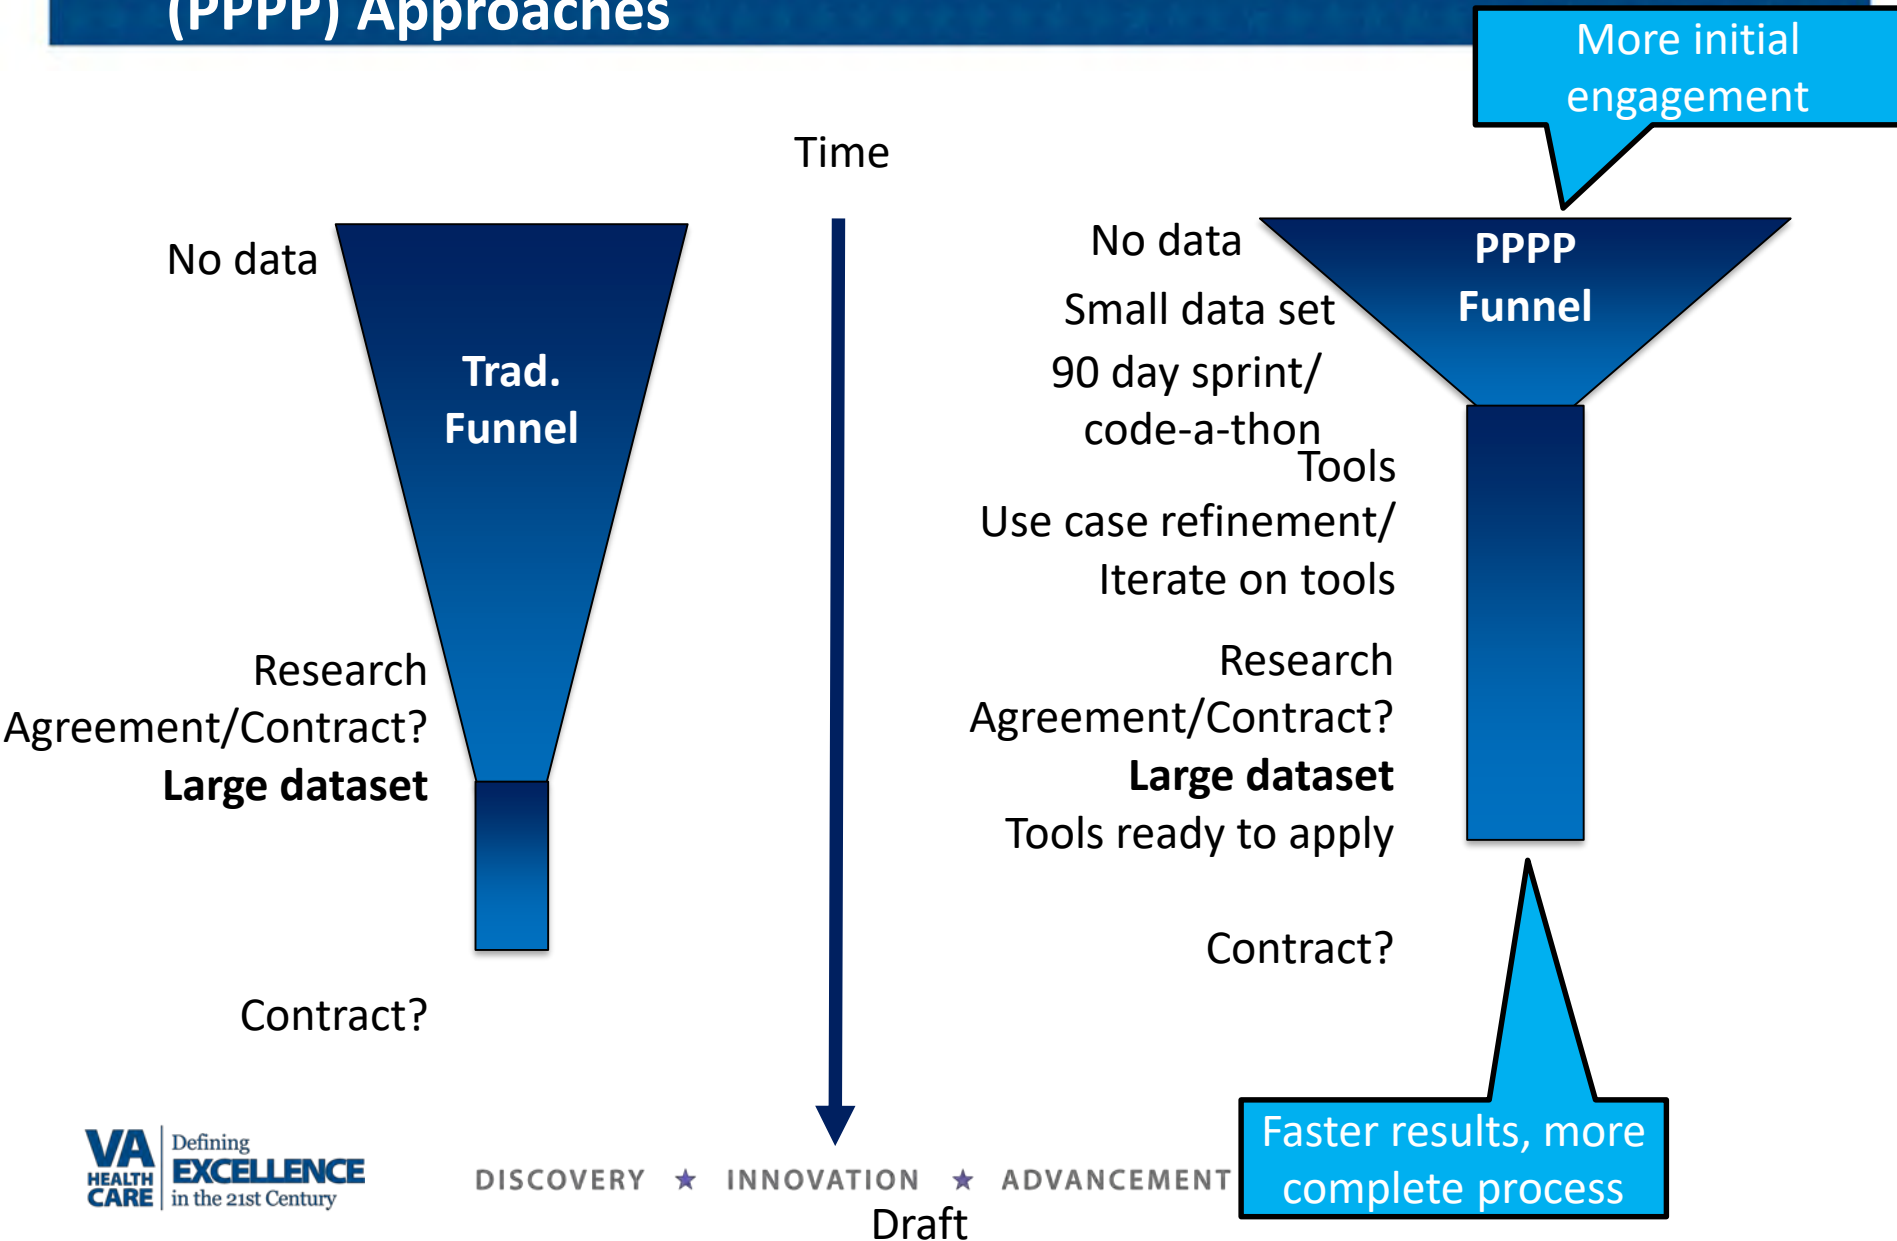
(PPPP) Approaches

More initial engagement

Time

No data

Trad. Funnel

Research Agreement/Contract?
**Large dataset**

Contract?

No data
Small data set
90 day sprint/ code-a-thon
Tools
Use case refinement/ Iterate on tools

PPPP Funnel

Research Agreement/Contract?
**Large dataset**
Tools ready to apply

Contract?

Faster results, more complete process

VA HEALTH CARE Defining EXCELLENCE in the 21st Century

DISCOVERY ★ INNOVATION ★ ADVANCEMENT

Draft